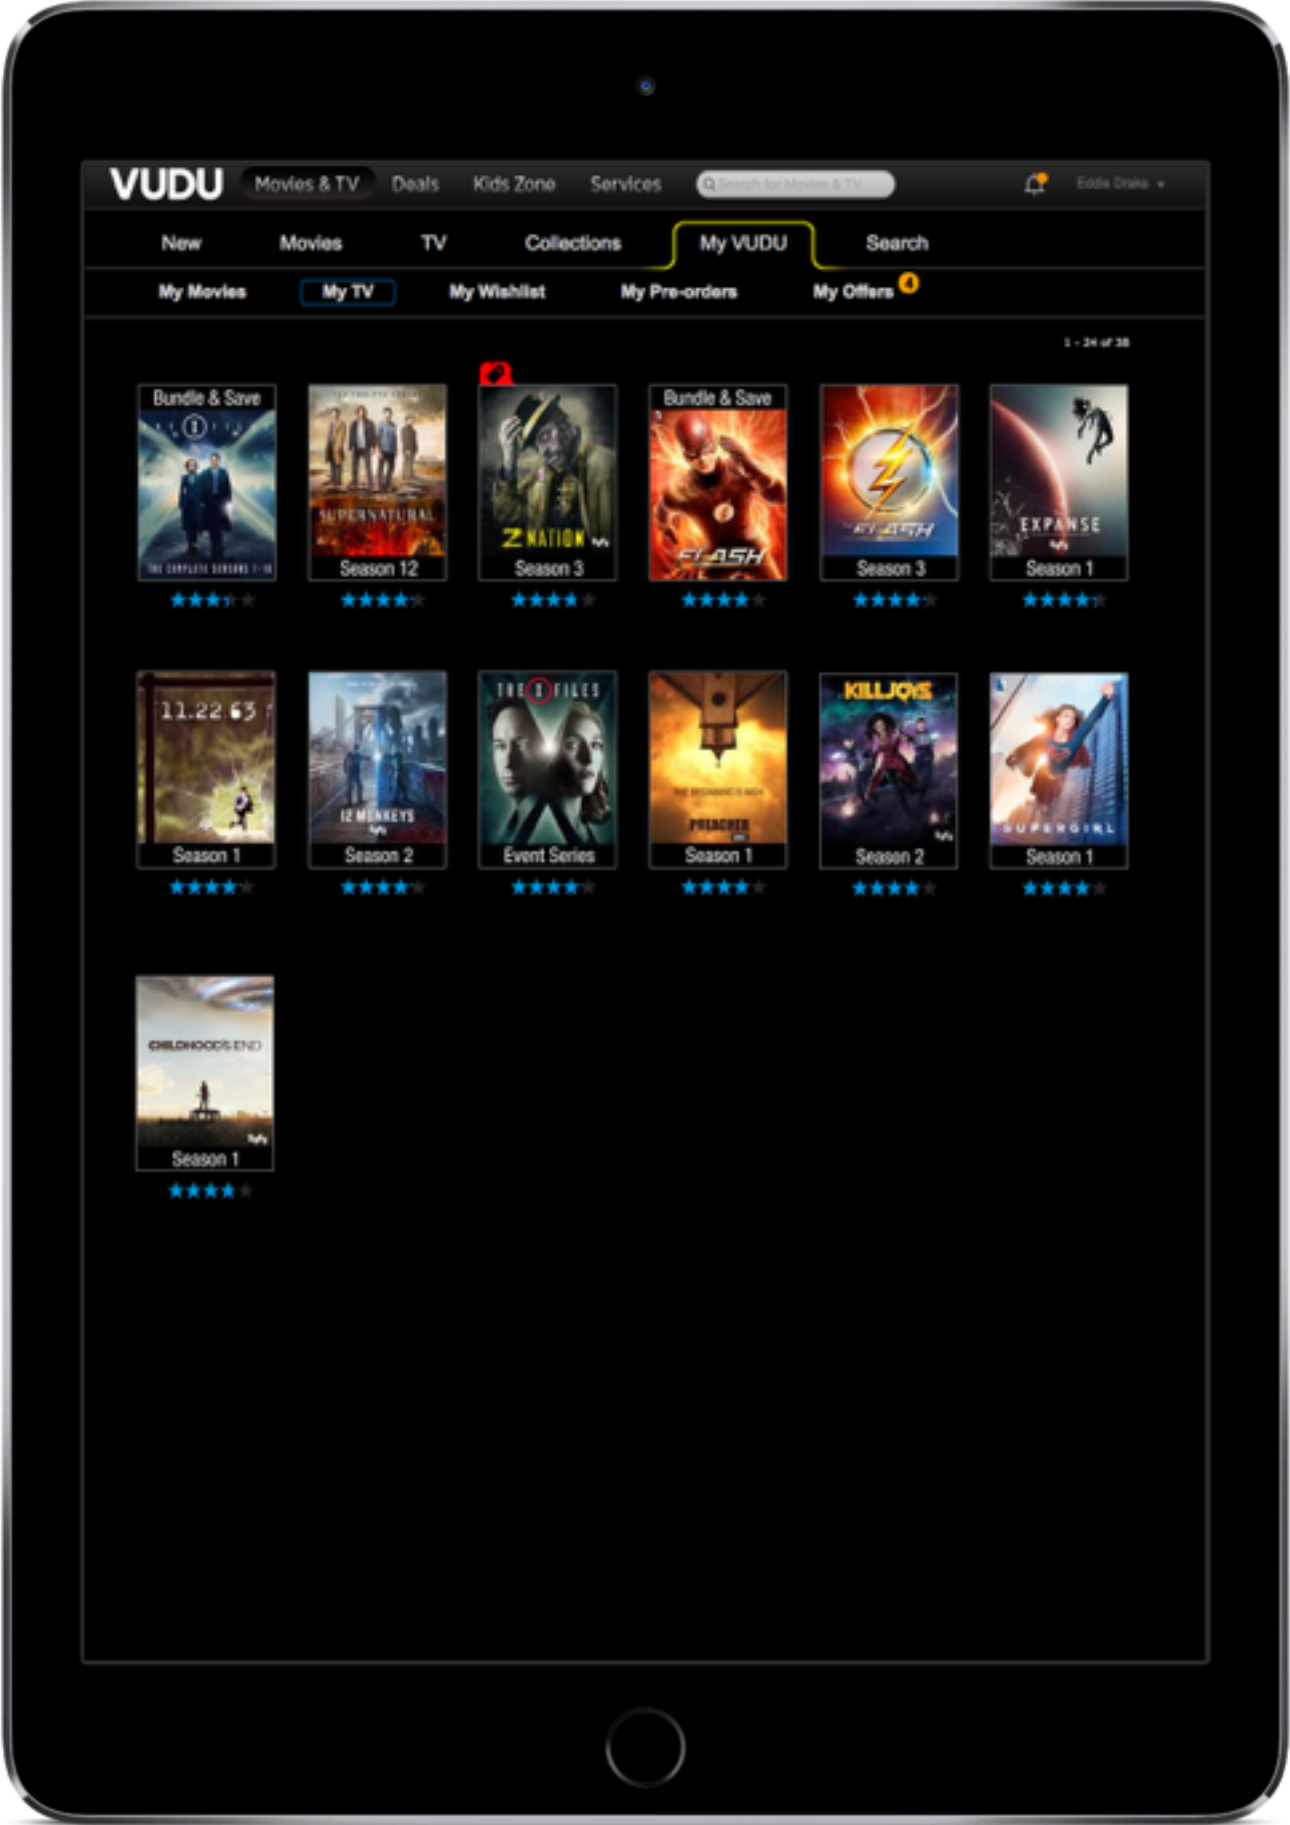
VUDU Movies & TV Deals Kids Zone Services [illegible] Eddie Drake

New Movies TV Collections My VUDU Search

My Movies My TV My Wishlist My Pre-orders My Offers 4

1 - 24 of 38

Bundle & Save
THE COMPLETE SERIES 1-10

SUPERNATURAL
Season 12

Z NATION
Season 3

Bundle & Save
FLASH

FLASH
Season 3

EXPANSE
Season 1

11.22.63
Season 1

12 MONKEYS
Season 2

THE X FILES
Event Series

PREACHER
Season 1

KILLJOYS
Season 2

SUPERGIRL
Season 1

CHILDHOOD'S END
Season 1